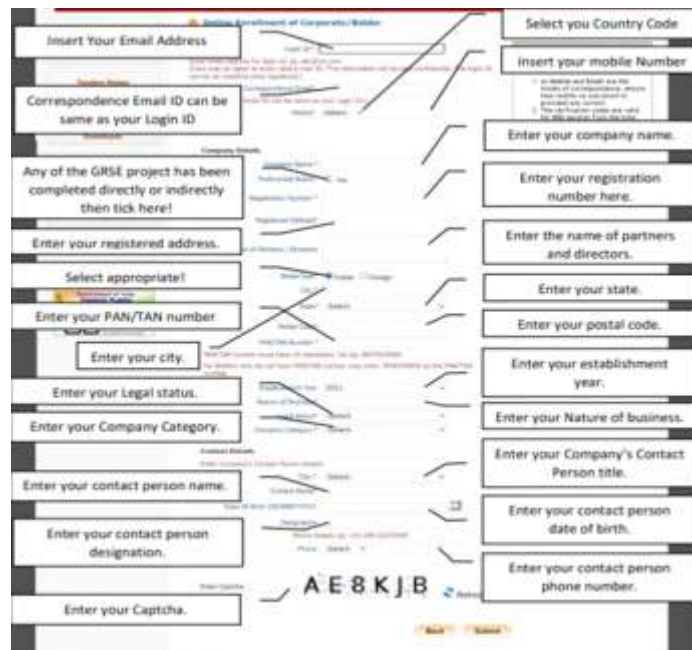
Online Enrollment of Corporate/Bidder

Insert Your Email Address

Select you Country Code

Insert your mobile Number

Correspondence Email ID can be same as your Login ID

Enter your company name.

Any of the GRSE project has been completed directly or indirectly then tick here!

Enter your registration number here.

Enter your registered address.

Enter the name of partners and directors.

Select appropriate!

Enter your state.

Enter your PAN/TAN number

Enter your postal code.

Enter your city.

Enter your establishment year.

Enter your Legal status.

Enter your Nature of business.

Enter your Company Category.

Enter your Company's Contact Person title.

Enter your contact person name.

Enter your contact person date of birth.

Enter your contact person designation.

Enter your contact person phone number.

Enter your Captcha.

AE8KJB

Refresh

Back

Submit